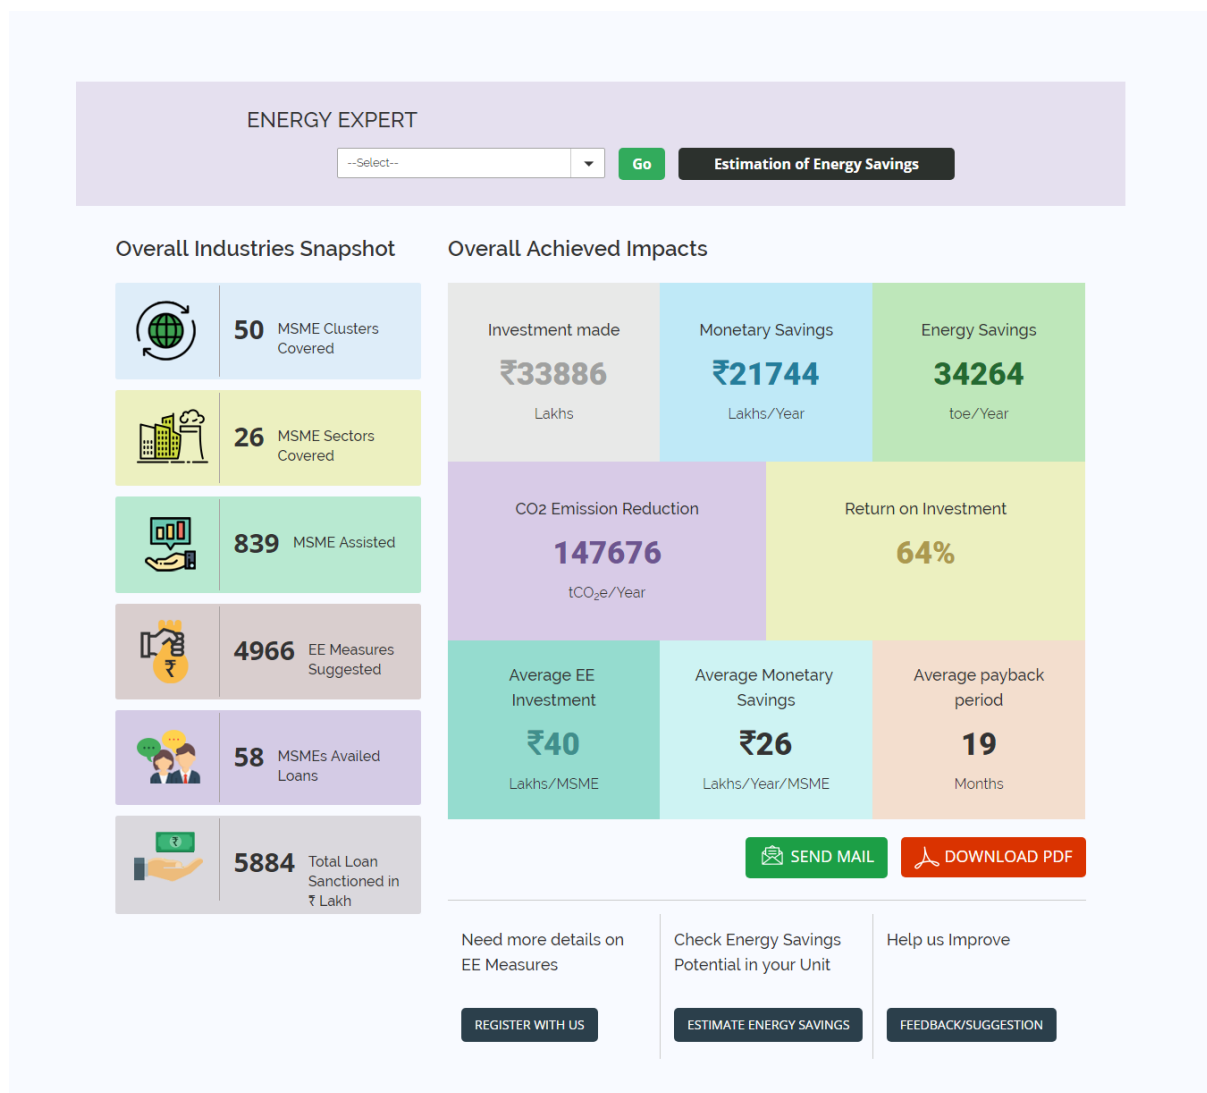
ENERGY EXPERT

--Select--

Go

Estimation of Energy Savings

Overall Industries Snapshot

50 MSME Clusters Covered

26 MSME Sectors Covered

839 MSME Assisted

4966 EE Measures Suggested

58 MSMEs Availed Loans

₹

5884 Total Loan Sanctioned in ₹ Lakh

Overall Achieved Impacts

| Investment made | Monetary Savings | Energy Savings |
|---|---|---|
| ₹33886 | ₹21744 | 34264 |
| Lakhs | Lakhs/Year | toe/Year |

| CO2 Emission Reduction | Return on Investment |
|---|---|
| 147676 | 64% |
| $tCO_2e$/Year | |

| Average EE Investment | Average Monetary Savings | Average payback period |
|---|---|---|
| ₹40 | ₹26 | 19 |
| Lakhs/MSME | Lakhs/Year/MSME | Months |

SEND MAIL

DOWNLOAD PDF

Need more details on EE Measures

REGISTER WITH US

Check Energy Savings Potential in your Unit

ESTIMATE ENERGY SAVINGS

Help us Improve

FEEDBACK/SUGGESTION